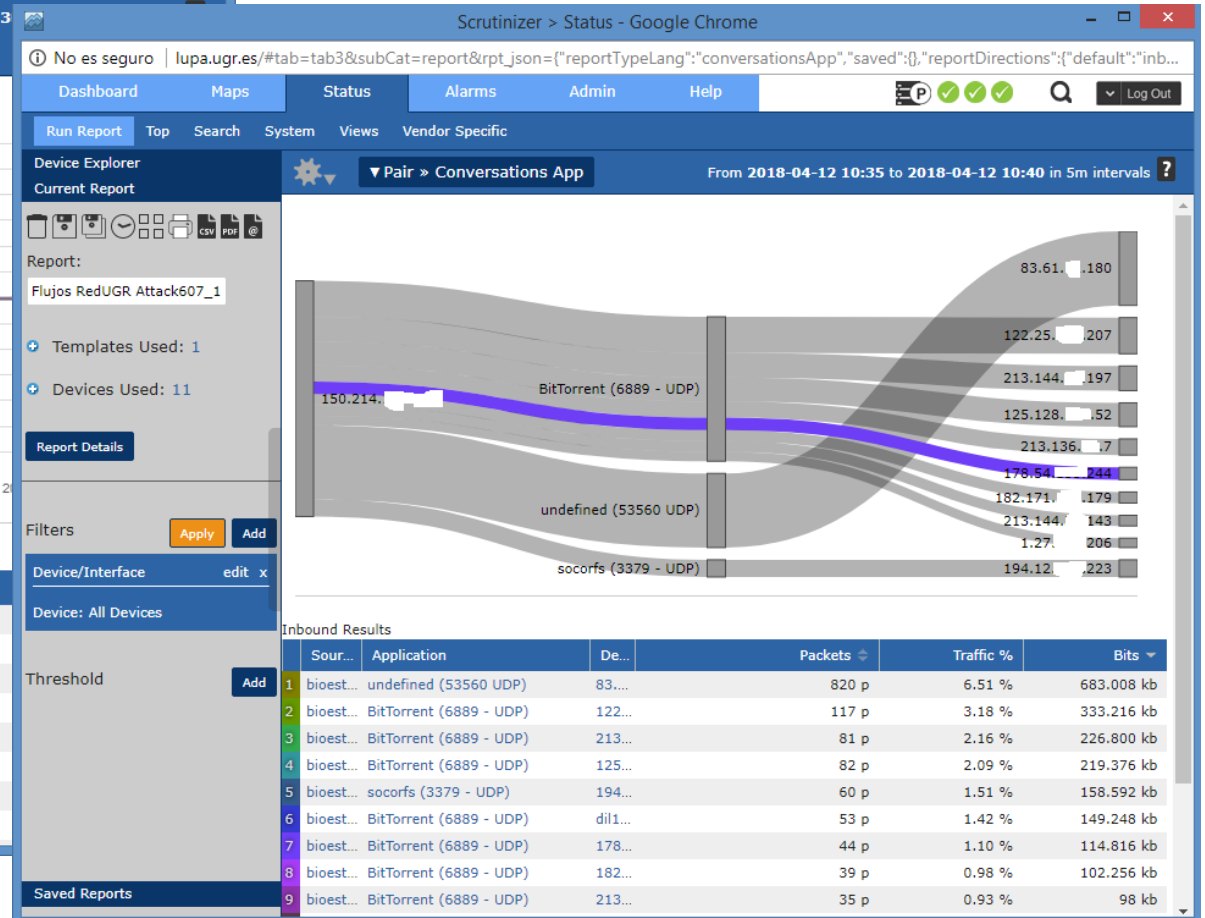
Scrutinizer > Status - Google Chrome

No es seguro | lupa.ugr.es/#tab=tab3&subCat=report&rpt_json={"reportTypeLang":"conversationsApp","saved":{},"reportDirections":{"default":"inb...

Dashboard Maps Status Alarms Admin Help

Log Out

Run Report Top Search System Views Vendor Specific

Device Explorer
Current Report

CSV PDF

Report:
Flujos RedUGR Attack607_1

Templates Used: 1

Devices Used: 11

Report Details

Filters Apply Add

Device/Interface edit x

Device: All Devices

Threshold Add

Saved Reports

▾Pair » Conversations App

From 2018-04-12 10:35 to 2018-04-12 10:40 in 5m intervals ?

150.214.

BitTorrent (6889 - UDP)

undefined (53560 UDP)

socorfs (3379 - UDP)

83.61. .180
122.25. .207
213.144. .197
125.128. .52
213.136. .7
178.54. .244
182.171. .179
213.144. 143
1.27. 206
194.12. .223

Inbound Results

| | Sour... | Application | De... | Packets | Traffic % | Bits |
|---|---|---|---|---|---|---|
| 1 | bioest... | undefined (53560 UDP) | 83.... | 820 p | 6.51 % | 683.008 kb |
| 2 | bioest... | BitTorrent (6889 - UDP) | 122... | 117 p | 3.18 % | 333.216 kb |
| 3 | bioest... | BitTorrent (6889 - UDP) | 213... | 81 p | 2.16 % | 226.800 kb |
| 4 | bioest... | BitTorrent (6889 - UDP) | 125... | 82 p | 2.09 % | 219.376 kb |
| 5 | bioest... | socorfs (3379 - UDP) | 194... | 60 p | 1.51 % | 158.592 kb |
| 6 | bioest... | BitTorrent (6889 - UDP) | dil1... | 53 p | 1.42 % | 149.248 kb |
| 7 | bioest... | BitTorrent (6889 - UDP) | 178... | 44 p | 1.10 % | 114.816 kb |
| 8 | bioest... | BitTorrent (6889 - UDP) | 182... | 39 p | 0.98 % | 102.256 kb |
| 9 | bioest... | BitTorrent (6889 - UDP) | 213... | 35 p | 0.93 % | 98 kb |